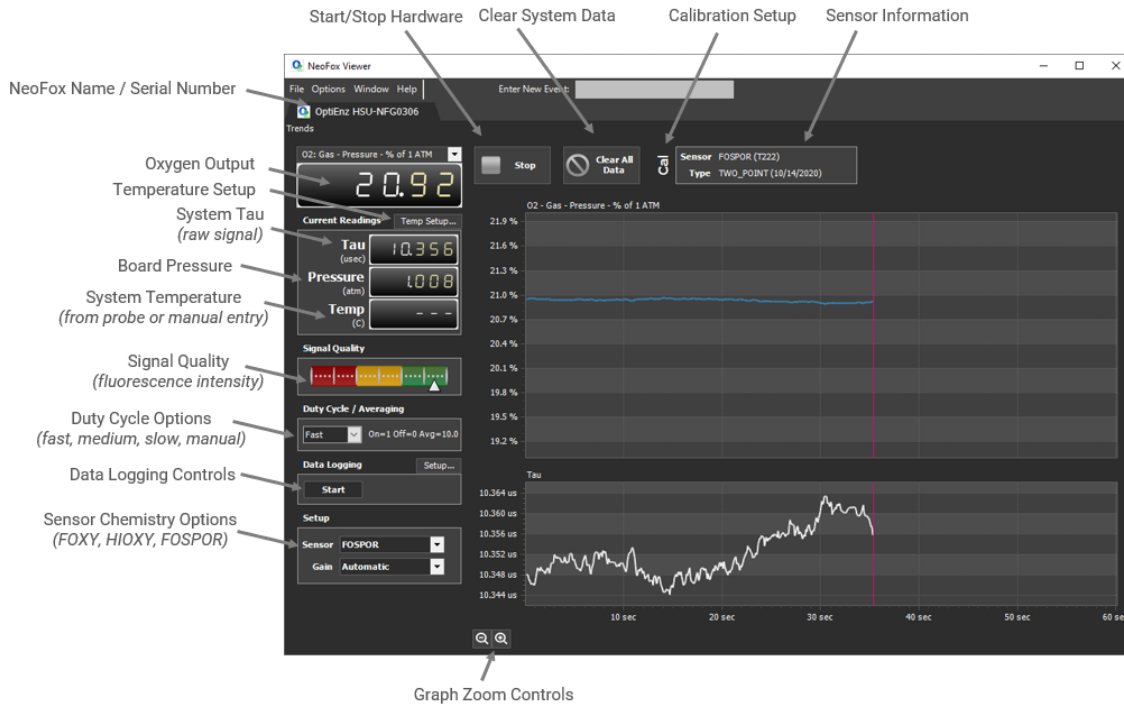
Start/Stop Hardware
Clear System Data
Calibration Setup
Sensor Information

NeoFox Viewer

File Options Window Help
Enter New Event:

NeoFox Name / Serial Number
OptiEnz HSU-NFG0306
Trends

O2: Gas - Pressure - % of 1 ATM
Oxygen Output
20.92

Temperature Setup
System Tau
(raw signal)
Current Readings
Temp Setup...
Tau
(usec)
10.356

Board Pressure
Pressure
(atm)
1.008

System Temperature
(from probe or manual entry)
Temp
(C)
- - -

Signal Quality
(fluorescence intensity)
Signal Quality

Duty Cycle Options
(fast, medium, slow, manual)
Duty Cycle / Averaging
Fast
On=1 Off=0 Avg=10.0

Data Logging Controls
Data Logging
Setup...
Start

Sensor Chemistry Options
(FOXY, HIOXY, FOSPOR)
Setup
Sensor FOSPOR
Gain Automatic

Stop
Clear All Data
Cal
Sensor FOSPOR (T222)
Type TWO_POINT (10/14/2020)

O2 - Gas - Pressure - % of 1 ATM
21.9 %
21.6 %
21.3 %
21.0 %
20.7 %
20.4 %
20.1 %
19.8 %
19.5 %
19.2 %

Tau
10.364 us
10.360 us
10.356 us
10.352 us
10.348 us
10.344 us
10 sec
20 sec
30 sec
40 sec
50 sec
60 sec

Graph Zoom Controls